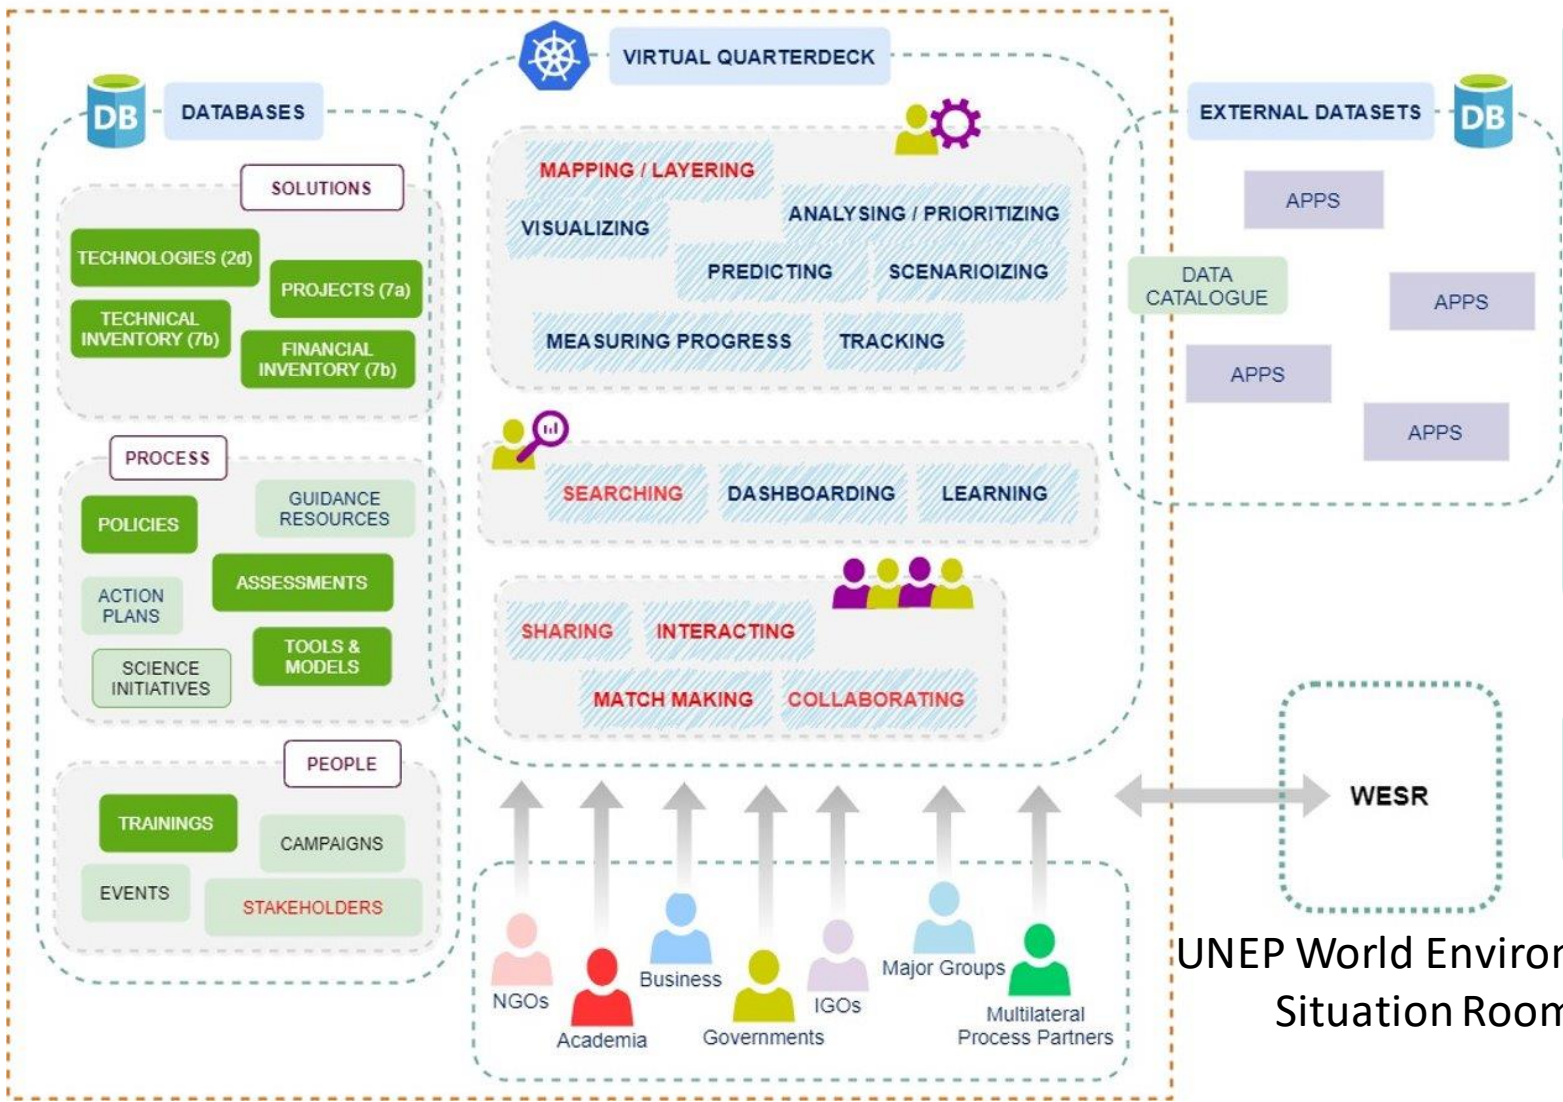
VIRTUAL QUARTERDECK

DB DATABASES

SOLUTIONS

TECHNOLOGIES (2d)

PROJECTS (7a)

TECHNICAL INVENTORY (7b)

FINANCIAL INVENTORY (7b)

PROCESS

POLICIES

GUIDANCE RESOURCES

ASSESSMENTS

ACTION PLANS

TOOLS & MODELS

SCIENCE INITIATIVES

PEOPLE

TRAININGS

CAMPAIGNS

EVENTS

STAKEHOLDERS

MAPPING / LAYERING

VISUALIZING

ANALYSING / PRIORITIZING

PREDICTING

SCENARIOIZING

MEASURING PROGRESS

TRACKING

SEARCHING

DASHBOARDING

LEARNING

SHARING

INTERACTING

MATCH MAKING

COLLABORATING

EXTERNAL DATASETS DB

APPS

DATA CATALOGUE

APPS

APPS

APPS

WESR

NGOs

Academia

Business

Governments

IGOs

Major Groups

Multilateral Process Partners

UNEP World Enviro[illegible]
Situation Room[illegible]